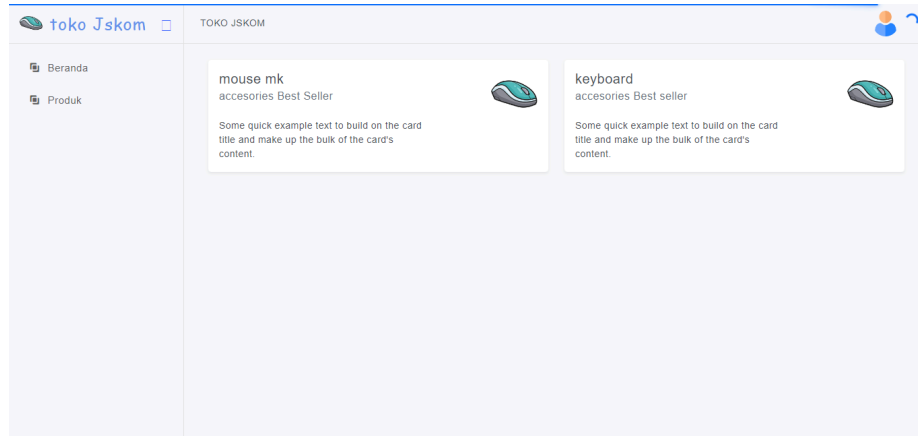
toko Jskom

TOKO JSKOM

Beranda

Produk

mouse mk
accesories Best Seller

Some quick example text to build on the card title and make up the bulk of the card's content.

keyboard
accesories Best seller

Some quick example text to build on the card title and make up the bulk of the card's content.